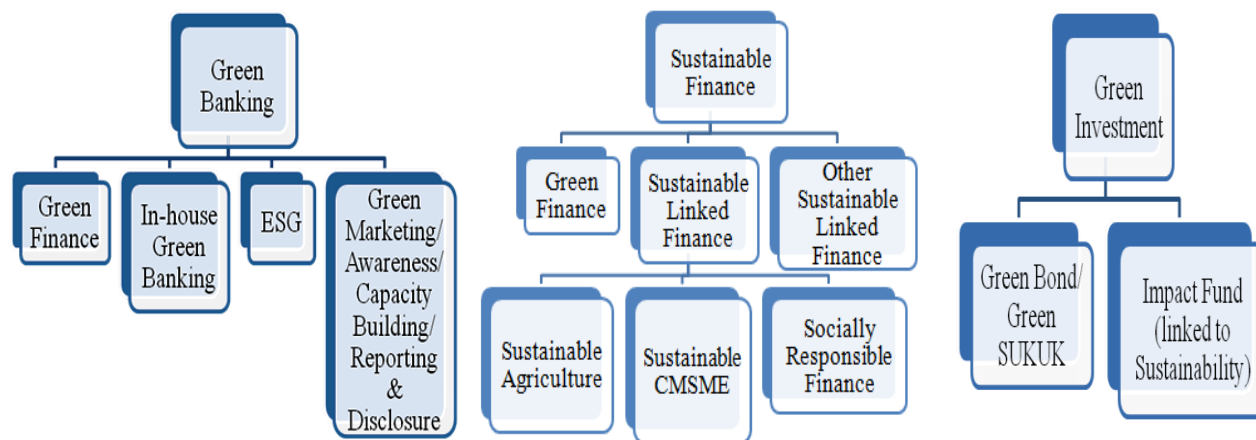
Green Banking

Green Finance

In-house Green Banking

ESG

Green Marketing/ Awareness/ Capacity Building/ Reporting & Disclosure

Sustainable Finance

Green Finance

Sustainable Linked Finance

Other Sustainable Linked Finance

Sustainable Agriculture

Sustainable CMSME

Socially Responsible Finance

Green Investment

Green Bond/ Green SUKUK

Impact Fund (linked to Sustainability)